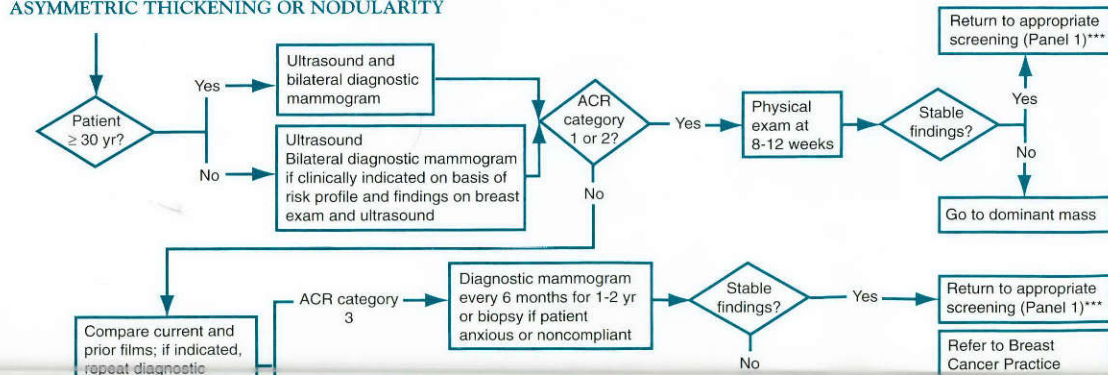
ASYMMETRIC THICKENING OR NODULARITY

Patient $\geq$ 30 yr?

Yes

Ultrasound and bilateral diagnostic mammogram

No

Ultrasound
Bilateral diagnostic mammogram if clinically indicated on basis of risk profile and findings on breast exam and ultrasound

ACR category 1 or 2?

Yes

Physical exam at 8-12 weeks

Stable findings?

Yes

Return to appropriate screening (Panel 1)***

No

Go to dominant mass

No

Compare current and prior films; if indicated, repeat diagnostic

ACR category 3

Diagnostic mammogram every 6 months for 1-2 yr or biopsy if patient anxious or noncompliant

Stable findings?

Yes

Return to appropriate screening (Panel 1)***

No

Refer to Breast Cancer Practice